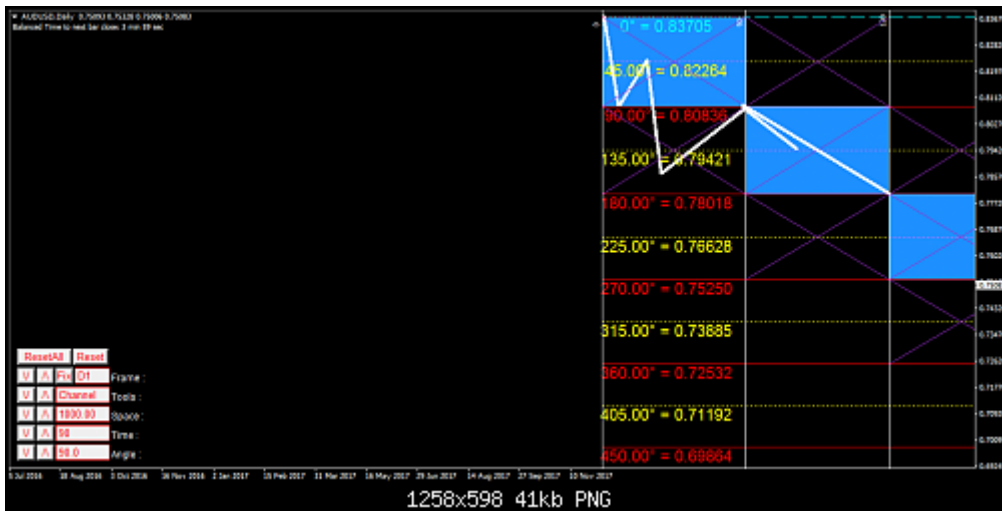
▼ AUDUSD,Daily 0.75093 0.75128 0.75006 0.75082
Balanced Time to next bar close: 3 min 59 sec

0° = 0.83705
45.00° = 0.82264
90.00° = 0.80836
135.00° = 0.79421
180.00° = 0.78018
225.00° = 0.76628
270.00° = 0.75250
315.00° = 0.73885
360.00° = 0.72532
405.00° = 0.71192
450.00° = 0.69864

ResetAll Reset
V Λ Fix D1 Frame :
V Λ Channel Tools :
V Λ 1800.80 Space :
V Λ 90 Time :
V Λ 90.0 Angle :

5 Jul 2016 18 Aug 2016 3 Oct 2016 16 Nov 2016 2 Jan 2017 15 Feb 2017 31 Mar 2017 16 May 2017 29 Jun 2017 14 Aug 2017 27 Sep 2017 10 Nov 2017

1258x598 41kb PNG